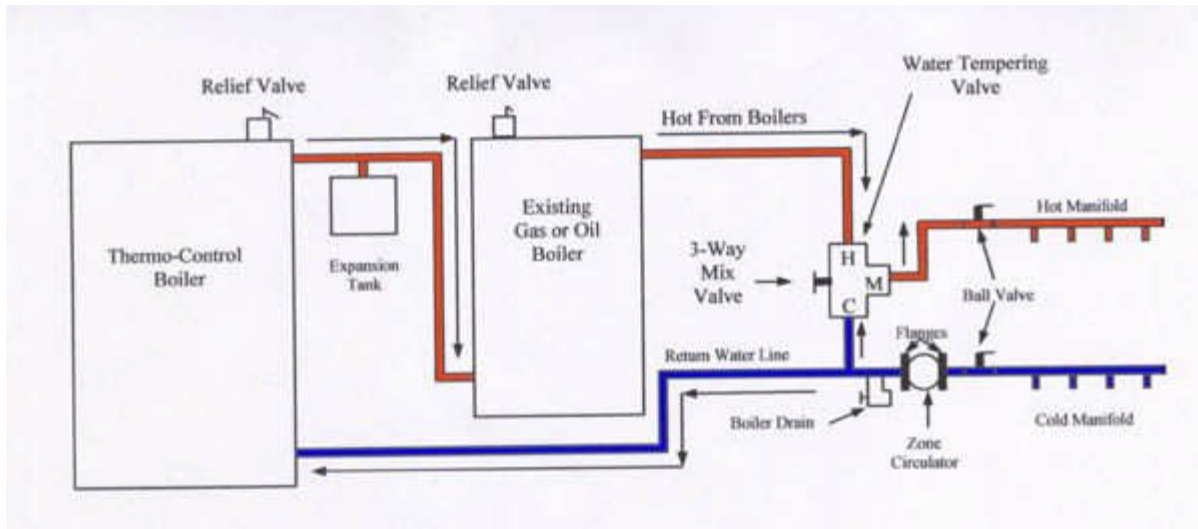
Relief Valve

Relief Valve

Water Tempering Valve

Hot From Boilers

Thermo-Control Boiler

Expansion Tank

Existing Gas or Oil Boiler

3-Way Mix Valve

H

M

C

Hot Manifold

Ball Valve

Flanges

Return Water Line

Boiler Drain

Zone Circulator

Cold Manifold